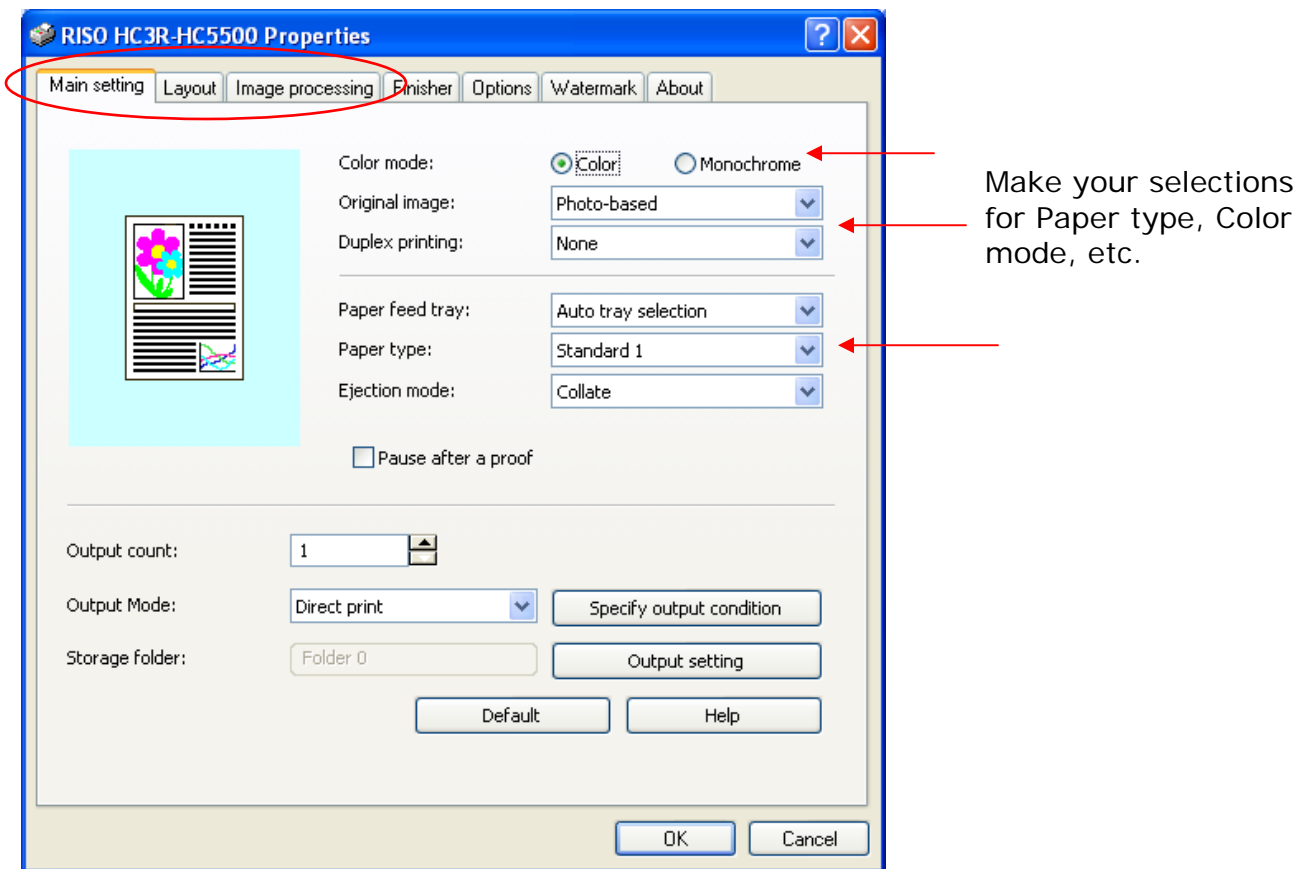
RISO HC3R-HC5500 Properties

Main setting | Layout | Image processing | Finisher | Options | Watermark | About

Color mode: Color Monochrome

Original image: Photo-based

Duplex printing: None

Paper feed tray: Auto tray selection

Paper type: Standard 1

Ejection mode: Collate

Pause after a proof

Output count: 1

Output Mode: Direct print

Specify output condition

Storage folder: Folder 0

Output setting

Default

Help

OK

Cancel

Make your selections for Paper type, Color mode, etc.